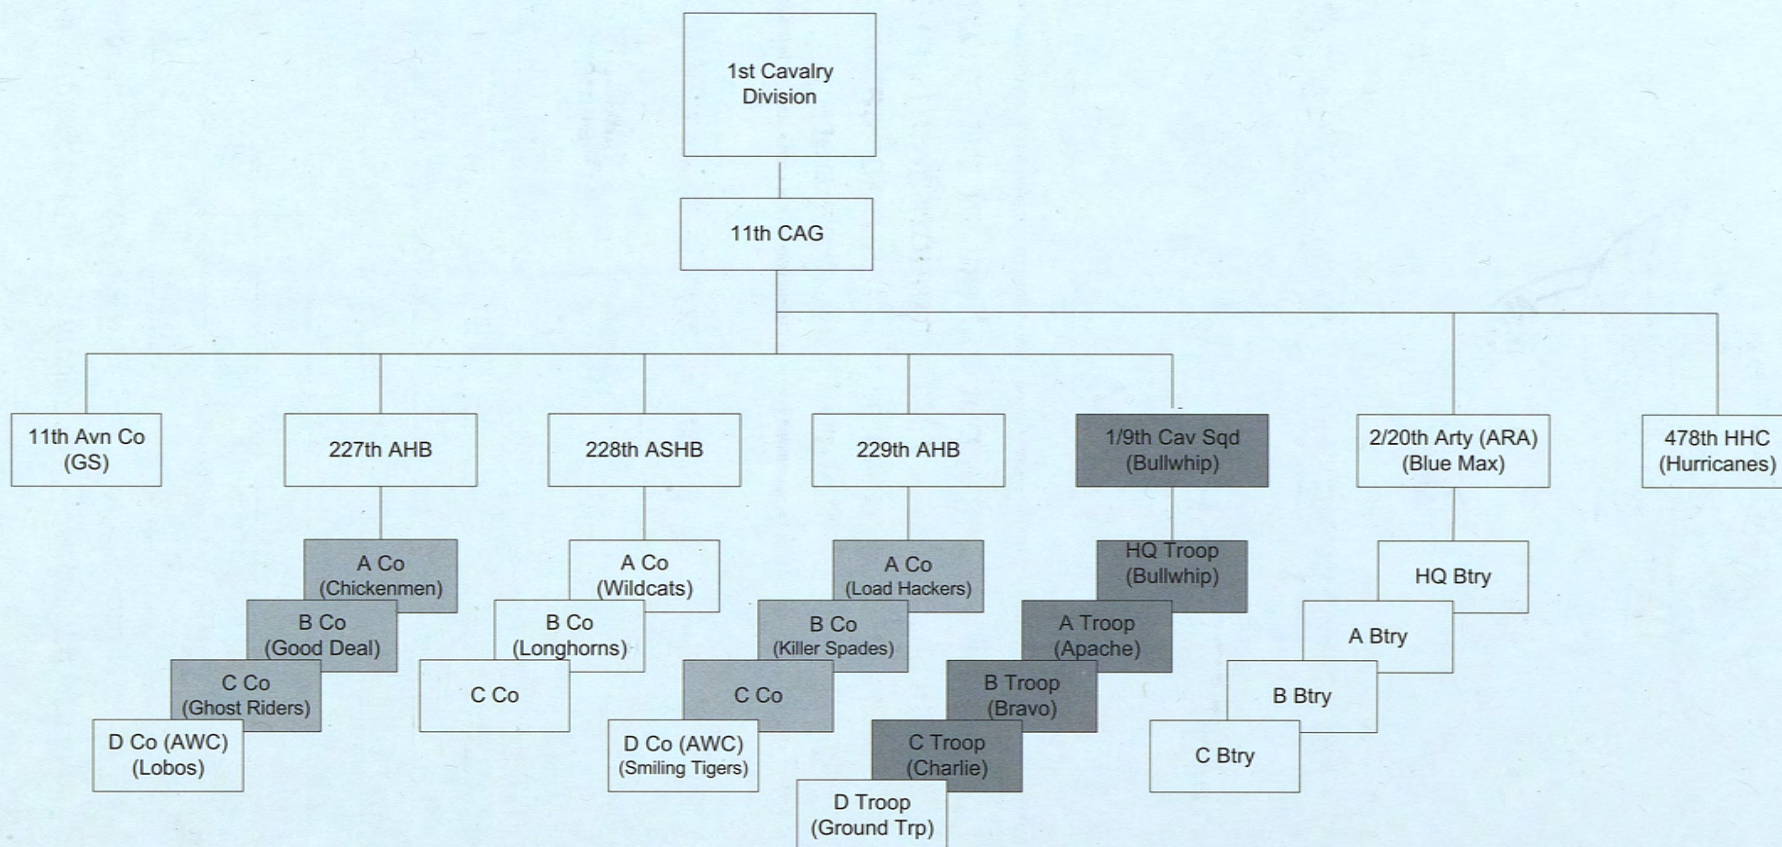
1st Cavalry Division

11th CAG

11th Avn Co (GS)

227th AHB

A Co (Chickenmen)

B Co (Good Deal)

C Co (Ghost Riders)

D Co (AWC) (Lobos)

228th ASHB

A Co (Wildcats)

B Co (Longhorns)

C Co

229th AHB

A Co (Load Hackers)

B Co (Killer Spades)

C Co

D Co (AWC) (Smiling Tigers)

1/9th Cav Sqd (Bullwhip)

HQ Troop (Bullwhip)

A Troop (Apache)

B Troop (Bravo)

C Troop (Charlie)

D Troop (Ground Trp)

2/20th Arty (ARA) (Blue Max)

HQ Btry

A Btry

B Btry

C Btry

478th HHC (Hurricanes)